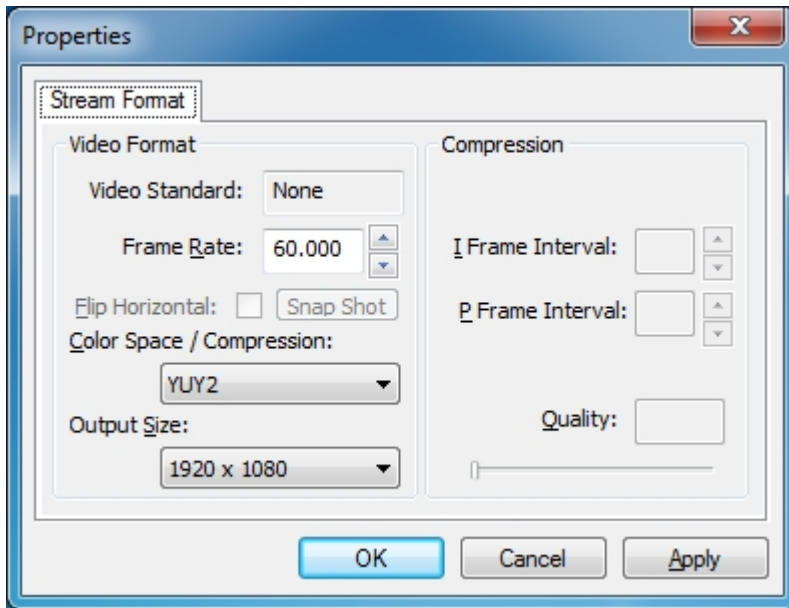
Properties

Stream Format

Video Format

Video Standard: None

Frame Rate: 60.000

Flip Horizontal: Snap Shot

Color Space / Compression:

YUY2

Output Size:

1920 x 1080

Compression

I Frame Interval:

P Frame Interval:

Quality:

OK Cancel Apply